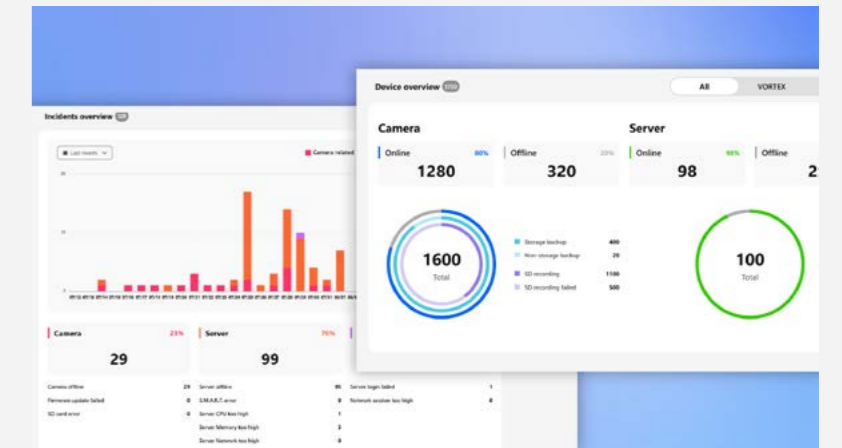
Device overview 1600

All VORTEX

Camera

Online 80%
1280

Offline 20%
320

Server

Online 98%
98

Offline
2

1600
Total

Storage backup 400
Non-storage backup 20
SD recording 1100
SD recording failed 500

100
Total

Incidents overview 128

Last month

Camera related

20

10

0

Camera 23%
29

Server 76%
99

Camera offline 29
Firmware update failed 0
SD card error 0

Server offline 95
S.M.A.R.T. error 0
Server CPU too high 1
Server Memory too high 3
Server Network too high 0

Server login failed 1
Network session too high 0